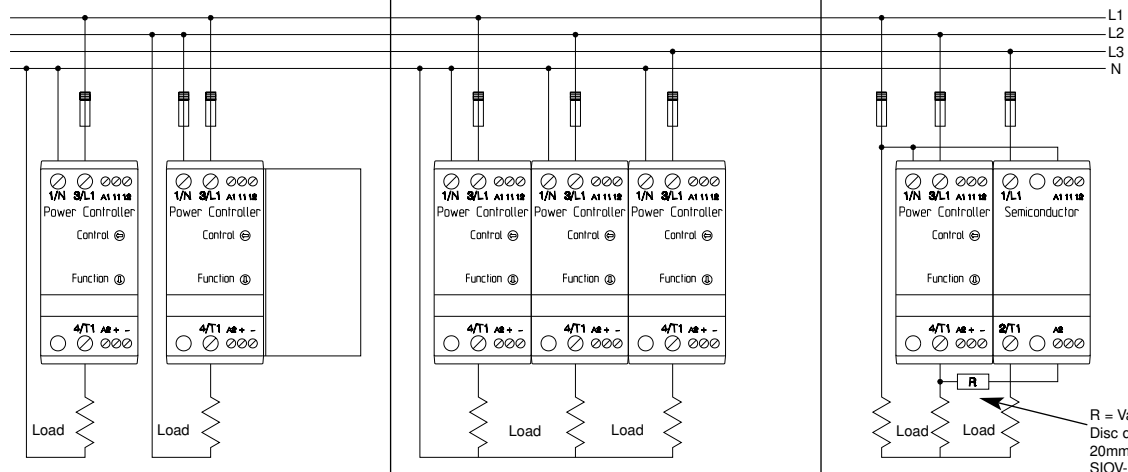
L1
L2
L3
N

1/N 3/L1 A1 11 12
Power Controller
Control
Function
4/T1 A2 + -
Load

1/N 3/L1 A1 11 12
Power Controller
Control
Function
4/T1 A2 + -
Load

1/N 3/L1 A1 11 12
Power Controller
Control
Function
4/T1 A2 + -

1/N 3/L1 A1 11 12
Power Controller
Control
Function
4/T1 A2 + -
Load

1/N 3/L1 A1 11 12
Power Controller
Control
Function
4/T1 A2 + -
Load

1/N 3/L1 A1 11 12
Power Controller
Control
Function
4/T1 A2 + -

1/L1 A1 11 12
Semiconductor
2/T1 A2
R
Load
Load

R = Va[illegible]
Disc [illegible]
20mm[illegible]
SIOV-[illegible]